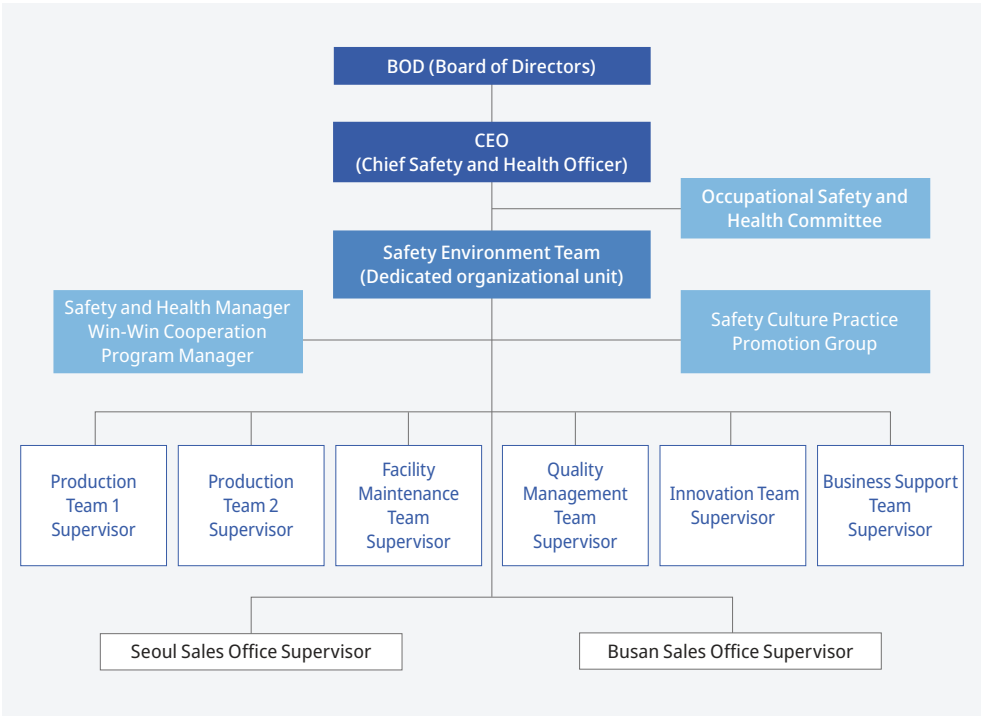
BOD (Board of Directors)

CEO
(Chief Safety and Health Officer)

Occupational Safety and Health Committee

Safety Environment Team
(Dedicated organizational unit)

Safety and Health Manager
Win-Win Cooperation Program Manager

Safety Culture Practice Promotion Group

Production Team 1 Supervisor

Production Team 2 Supervisor

Facility Maintenance Team Supervisor

Quality Management Team Supervisor

Innovation Team Supervisor

Business Support Team Supervisor

Seoul Sales Office Supervisor

Busan Sales Office Supervisor